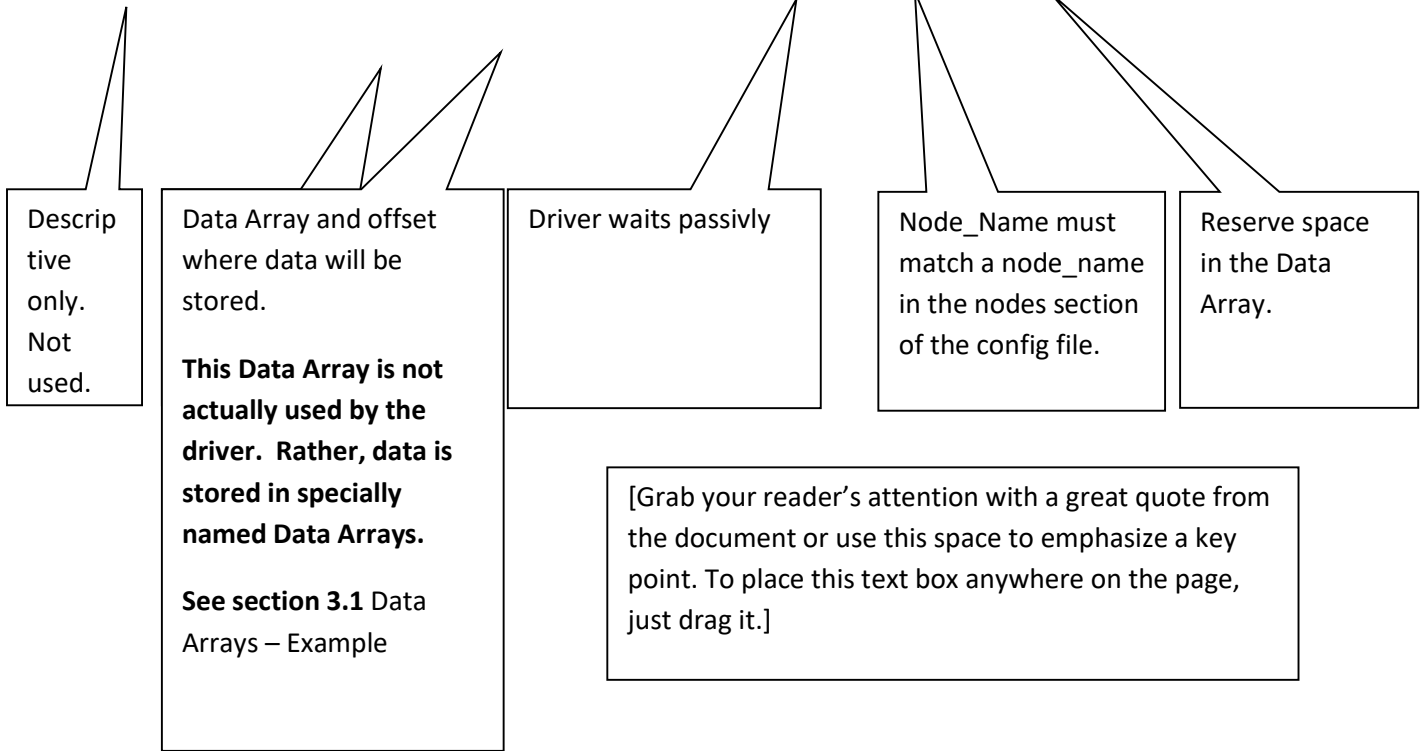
Descriptive only. Not used.

Data Array and offset where data will be stored.

**This Data Array is not actually used by the driver. Rather, data is stored in specially named Data Arrays.**

**See section 3.1** Data Arrays – Example

Driver waits passivly

Node_Name must match a node_name in the nodes section of the config file.

Reserve space in the Data Array.

[Grab your reader's attention with a great quote from the document or use this space to emphasize a key point. To place this text box anywhere on the page, just drag it.]